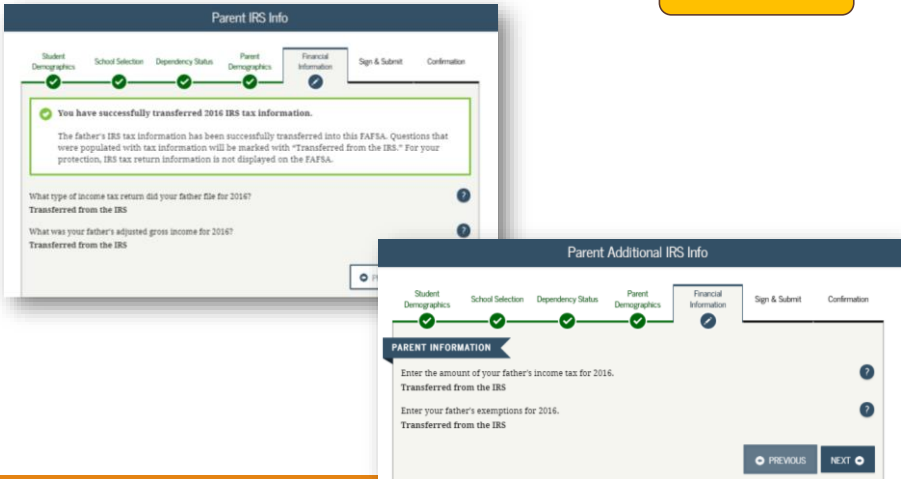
Parent IRS Info

Student Demographics School Selection Dependency Status Parent Demographics Financial Information Sign & Submit Confirmation

You have successfully transferred 2016 IRS tax information.

The father's IRS tax information has been successfully transferred into this FAFSA. Questions that were populated with tax information will be marked with "Transferred from the IRS." For your protection, IRS tax return information is not displayed on the FAFSA.

What type of income tax return did your father file for 2016?
Transferred from the IRS

What was your father's adjusted gross income for 2016?
Transferred from the IRS

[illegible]

Parent Additional IRS Info

Student Demographics School Selection Dependency Status Parent Demographics Financial Information Sign & Submit Confirmation

PARENT INFORMATION

Enter the amount of your father's income tax for 2016.
Transferred from the IRS

Enter your father's exemptions for 2016.
Transferred from the IRS

PREVIOUS NEXT